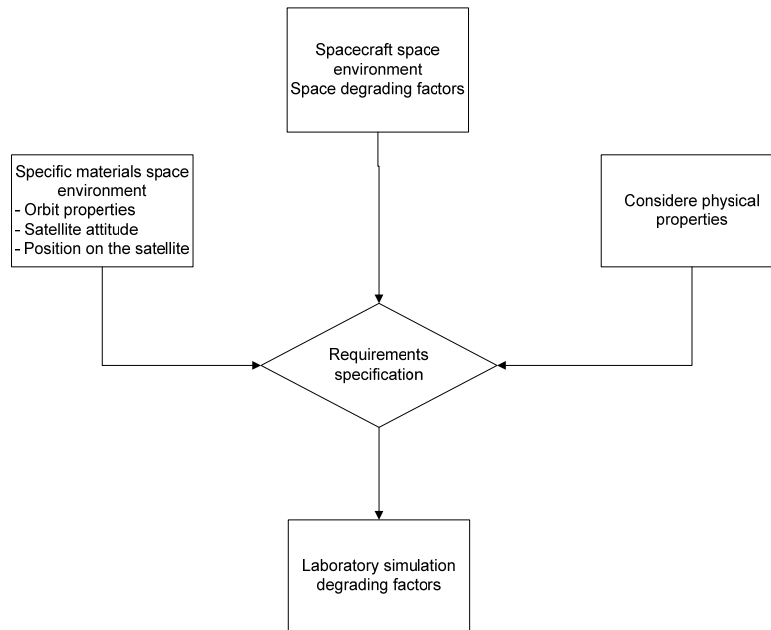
Spacecraft space environment
Space degrading factors

Specific materials space environment
- Orbit properties
- Satellite attitude
- Position on the satellite

Considere physical properties

Requirements specification

Laboratory simulation degrading factors